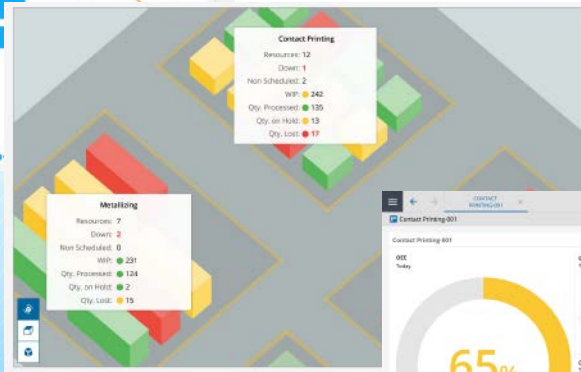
Contact Printing

Resources: 12
Down: 1
Non Scheduled: 2
WIP: 242
Qty. Processed: 135
Qty. on Hold: 13
Qty. Lost: 17

Metalizing

Resources: 7
Down: 2
Non Scheduled: 0
WIP: 231
Qty. Processed: 124
Qty. on Hold: 2
Qty. Lost: 15

CONTACT PRINTING-001

Contact Printing-001

Contact Printing-001

OEE
Today

65%